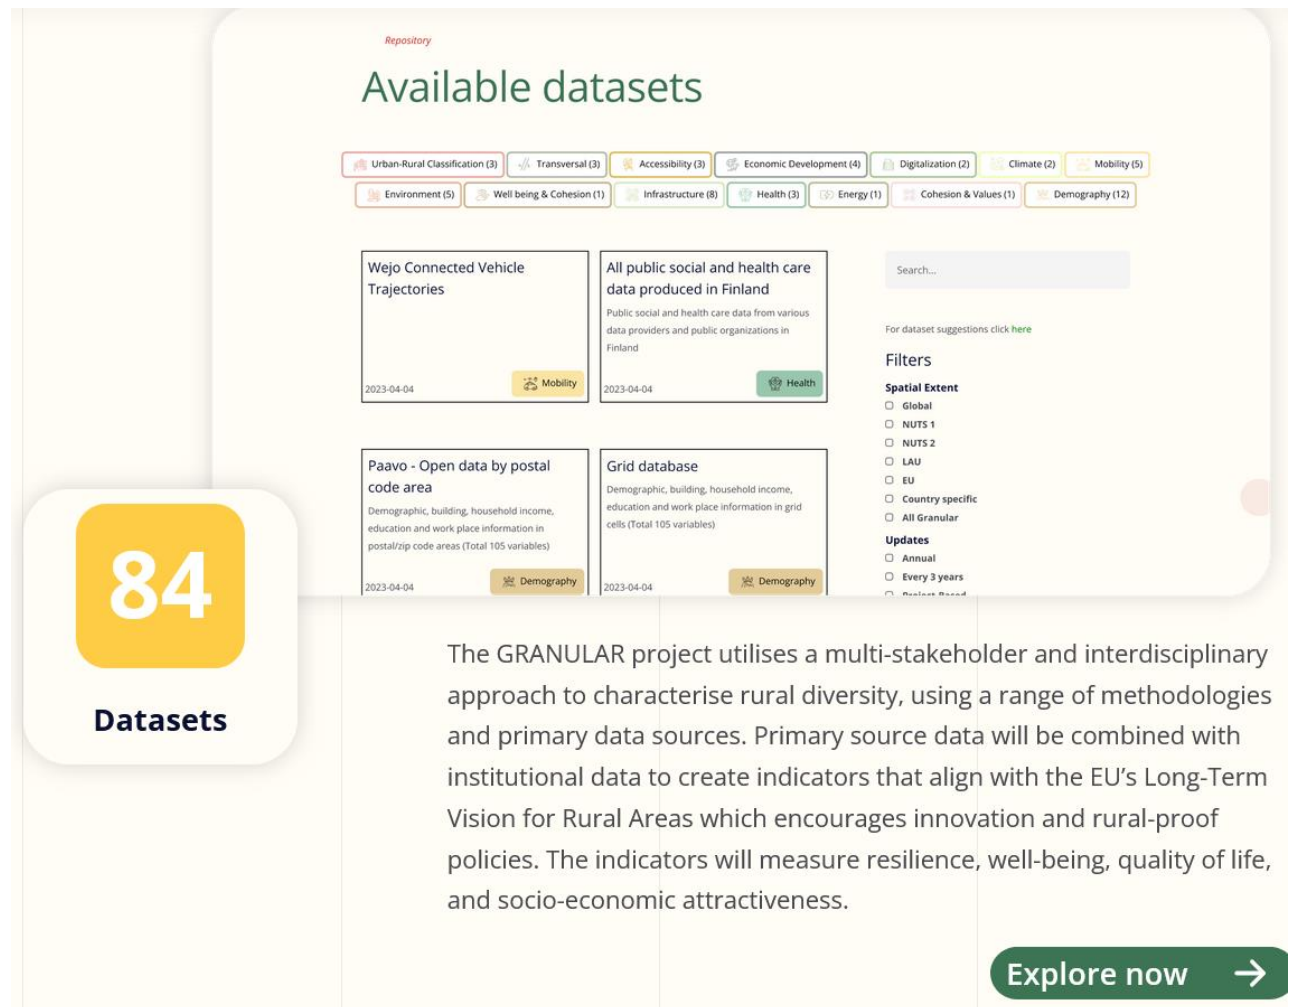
Repository

Available datasets

Urban-Rural Classification (3) Transversal (3) Accessibility (3) Economic Development (4) Digitalization (2) Climate (2) Mobility (5)
Environment (5) Well being & Cohesion (1) Infrastructure (8) Health (3) Energy (1) Cohesion & Values (1) Demography (12)

Wejo Connected Vehicle Trajectories

2023-04-04 Mobility

All public social and health care data produced in Finland

Public social and health care data from various data providers and public organizations in Finland

2023-04-04 Health

Search...

For dataset suggestions click here

Filters

Spatial Extent
Global
NUTS 1
NUTS 2
LAU
EU
Country specific
All Granular

Updates
Annual
Every 3 years
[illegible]

Paavo - Open data by postal code area

Demographic, building, household income, education and work place information in postal/zip code areas (Total 105 variables)

2023-04-04 Demography

Grid database

Demographic, building, household income, education and work place information in grid cells (Total 105 variables)

2023-04-04 Demography

84

Datasets

The GRANULAR project utilises a multi-stakeholder and interdisciplinary approach to characterise rural diversity, using a range of methodologies and primary data sources. Primary source data will be combined with institutional data to create indicators that align with the EU's Long-Term Vision for Rural Areas which encourages innovation and rural-proof policies. The indicators will measure resilience, well-being, quality of life, and socio-economic attractiveness.

Explore now